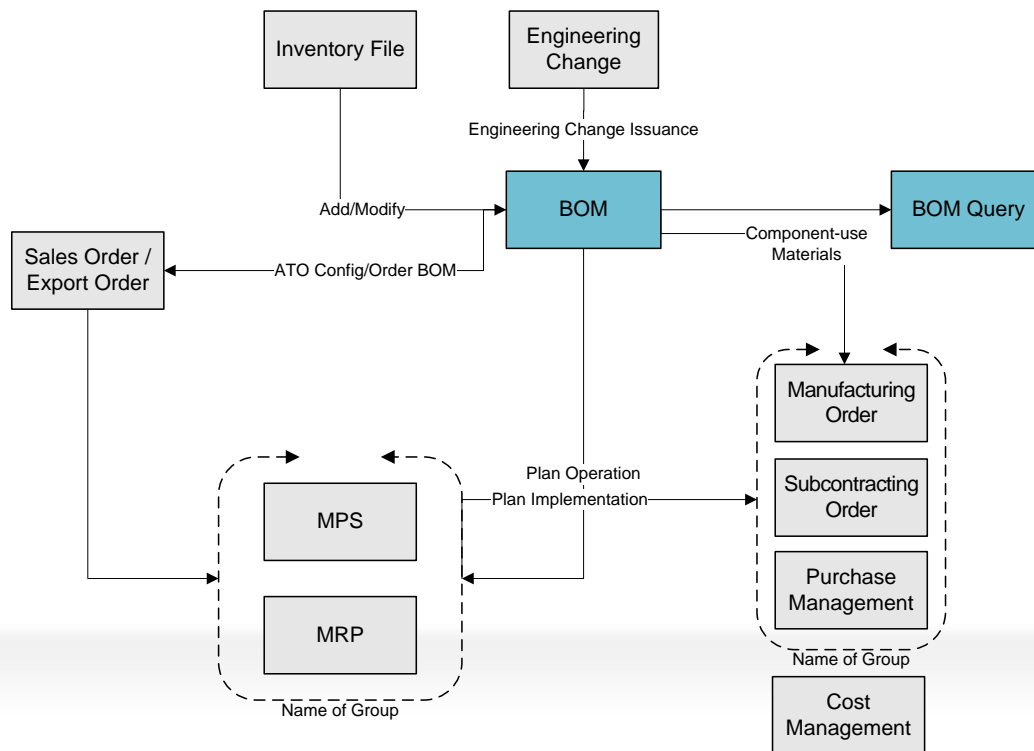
Inventory File

Engineering Change

Engineering Change Issuance

Add/Modify

BOM

BOM Query

Component-use Materials

Sales Order / Export Order

ATO Config/Order BOM

Manufacturing Order

Subcontracting Order

Purchase Management

Name of Group

Plan Operation

Plan Implementation

MPS

MRP

Name of Group

Cost Management